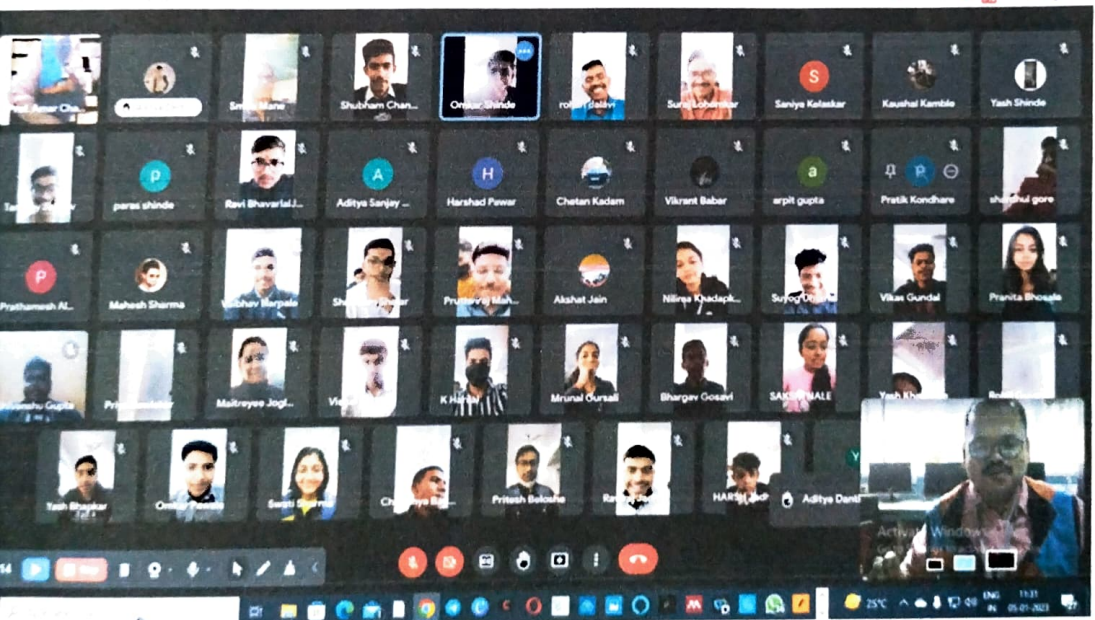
Amar Cha
Smita Mane
Shubham Chan
Omkar Shinde
rohan dalavi
Suraj Lohenkar
S
Saniya Kelaskar
Kaushal Kamble
Yash Shinde
p
paras shinde
Ravi Bhavarlal J
A
Aditya Sanjay
H
Harshad Pawar
Chetan Kadam
Vikrant Babar
a
arpit gupta
P
Pratik Kondhare
shardul gore
P
Prathamesh Al
Mahesh Sharma
Vaibhav Barpale
Shubham Shelar
Pruthviraj Mah
Akshat Jain
Nilima Khadapk
Suyog
Vikas Gundal
Pranita Bhosale
Gupta
Maitreyee Jogl
K Harsh
Mrunal Oursali
Bhargav Gosavi
SAKSHI MALE
Yash
Yash Bhaskar
Omkar
Swapti
Pritesh Belosha
HARSH
Aditya Dant
Activate Windows
25°C
ENG IN
11:31
05-01-2023